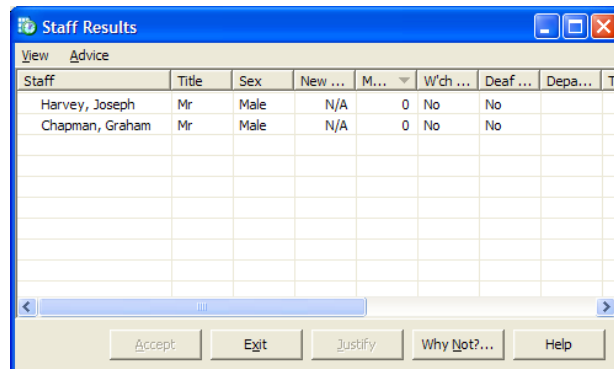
Staff Results

View Advice

| Staff | Title | Sex | New ... | M... | W'ch ... | Deaf ... | Depa... | T |
|---|---|---|---|---|---|---|---|---|
| Harvey, Joseph | Mr | Male | N/A | 0 | No | No | | |
| Chapman, Graham | Mr | Male | N/A | 0 | No | No | | |

Accept Exit Justify Why Not?... Help